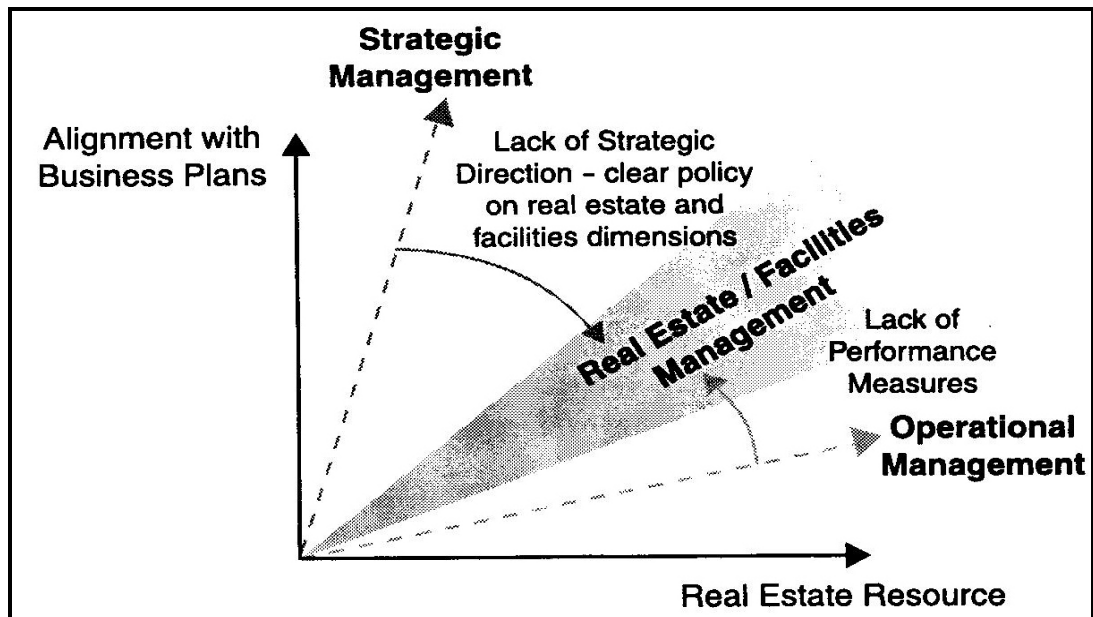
Strategic Management

Alignment with Business Plans

Lack of Strategic Direction - clear policy on real estate and facilities dimensions

Real Estate / Facilities Management

Lack of Performance Measures

Operational Management

Real Estate Resource